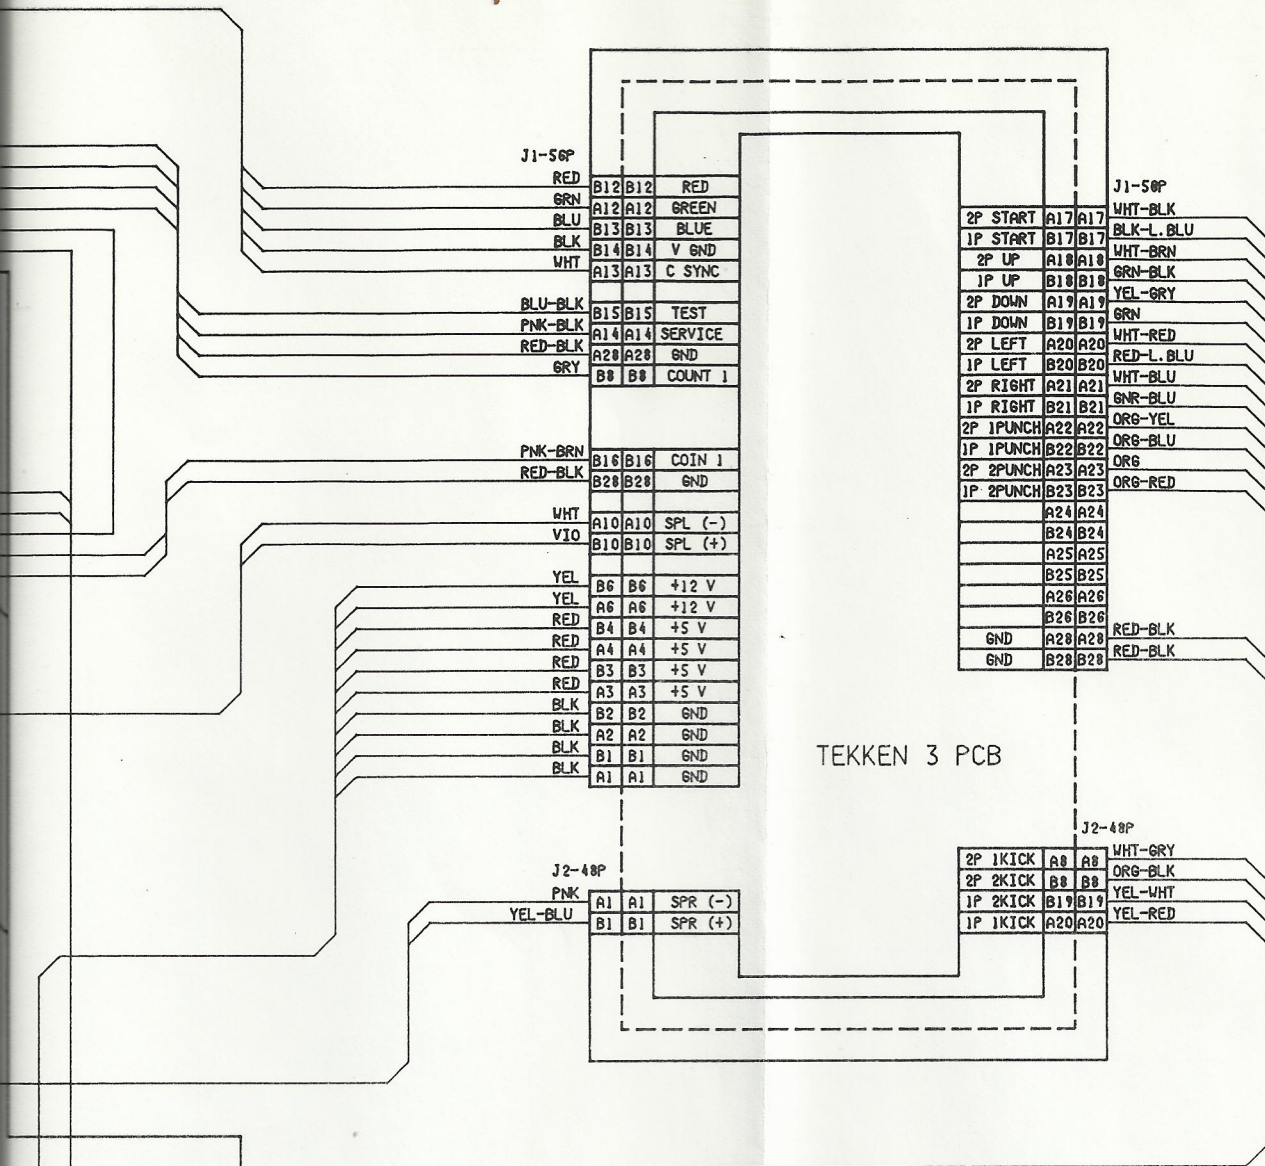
J1-56P

| | | | |
|---|---|---|---|
| RED | B12 | B12 | RED |
| GRN | A12 | A12 | GREEN |
| BLU | B13 | B13 | BLUE |
| BLK | B14 | B14 | V GND |
| WHT | A13 | A13 | C SYNC |
| BLU-BLK | B15 | B15 | TEST |
| PNK-BLK | A14 | A14 | SERVICE |
| RED-BLK | A28 | A28 | GND |
| GRY | B8 | B8 | COUNT 1 |
| PNK-BRN | B16 | B16 | COIN 1 |
| RED-BLK | B28 | B28 | GND |
| WHT | A10 | A10 | SPL (-) |
| VIO | B10 | B10 | SPL (+) |
| YEL | B6 | B6 | +12 V |
| YEL | A6 | A6 | +12 V |
| RED | B4 | B4 | +5 V |
| RED | A4 | A4 | +5 V |
| RED | B3 | B3 | +5 V |
| RED | A3 | A3 | +5 V |
| BLK | B2 | B2 | GND |
| BLK | A2 | A2 | GND |
| BLK | B1 | B1 | GND |
| BLK | A1 | A1 | GND |

J1-56P

| | | | |
|---|---|---|---|
| 2P START | A17 | A17 | WHT-BLK |
| 1P START | B17 | B17 | BLK-L.BLU |
| 2P UP | A18 | A18 | WHT-BRN |
| 1P UP | B18 | B18 | GRN-BLK |
| 2P DOWN | A19 | A19 | YEL-GRY |
| 1P DOWN | B19 | B19 | GRN |
| 2P LEFT | A20 | A20 | WHT-RED |
| 1P LEFT | B20 | B20 | RED-L.BLU |
| 2P RIGHT | A21 | A21 | WHT-BLU |
| 1P RIGHT | B21 | B21 | GNR-BLU |
| 2P 1PUNCH | A22 | A22 | ORG-YEL |
| 1P 1PUNCH | B22 | B22 | ORG-BLU |
| 2P 2PUNCH | A23 | A23 | ORG |
| 1P 2PUNCH | B23 | B23 | ORG-RED |
| | A24 | A24 | |
| | B24 | B24 | |
| | A25 | A25 | |
| | B25 | B25 | |
| | A26 | A26 | |
| | B26 | B26 | |
| GND | A28 | A28 | RED-BLK |
| GND | B28 | B28 | RED-BLK |

TEKKEN 3 PCB

J2-48P

| | | | |
|---|---|---|---|
| PNK | A1 | A1 | SPR (-) |
| YEL-BLU | B1 | B1 | SPR (+) |

J2-48P

| | | | |
|---|---|---|---|
| 2P 1KICK | A8 | A8 | WHT-GRY |
| 2P 2KICK | B8 | B8 | ORG-BLK |
| 1P 2KICK | B19 | B19 | YEL-WHT |
| 1P 1KICK | A20 | A20 | YEL-RED |